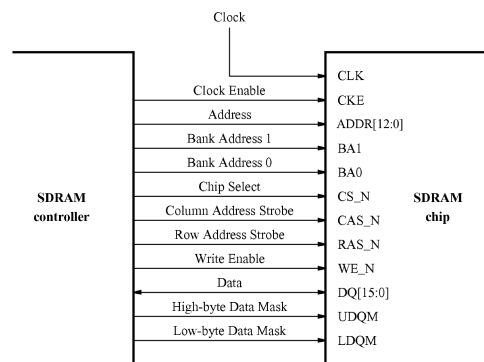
Clock

SDRAM controller

Clock Enable
Address
Bank Address 1
Bank Address 0
Chip Select
Column Address Strobe
Row Address Strobe
Write Enable
Data
High-byte Data Mask
Low-byte Data Mask

CLK
CKE
ADDR[12:0]
BA1
BA0
CS_N
CAS_N
RAS_N
WE_N
DQ[15:0]
UDQM
LDQM

SDRAM chip